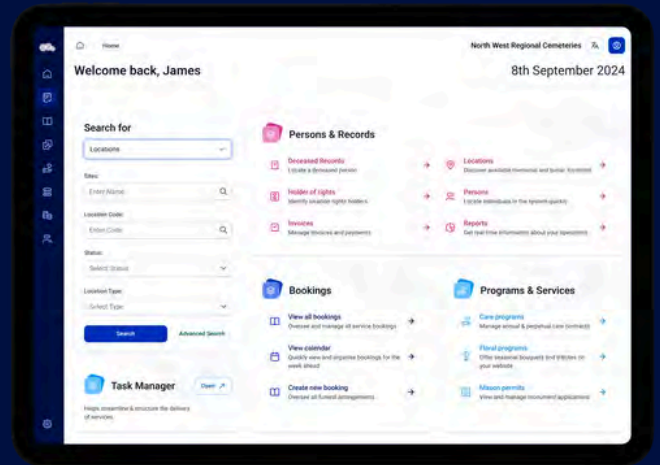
Home

North West Regional Cemeteries

Welcome back, James

8th September 2024

Search for

Locations

Sites:

Enter Name

Location Code:

Enter Code

Status:

Select Status

Location Type:

Select Type

Search

Advanced Search

Task Manager

Open

Helps streamline & structure the delivery of services.

Persons & Records

Deceased Records
Locate a deceased person

Locations
Discover available memorial and burial locations

Holder of rights
Identify location rights holders

Persons
Locate individuals in the system quickly

Invoices
Manage invoices and payments

Reports
Get real time information about your operations

Bookings

View all bookings
Oversee and manage all service bookings

View calendar
Quickly view and organise bookings for the week ahead

Create new booking
Oversee all funeral arrangements

Programs & Services

Care programs
Manage annual & perpetual care contracts

Floral programs
Offer seasonal bouquets and tributes on your website

Mason permits
View and manage monument applications